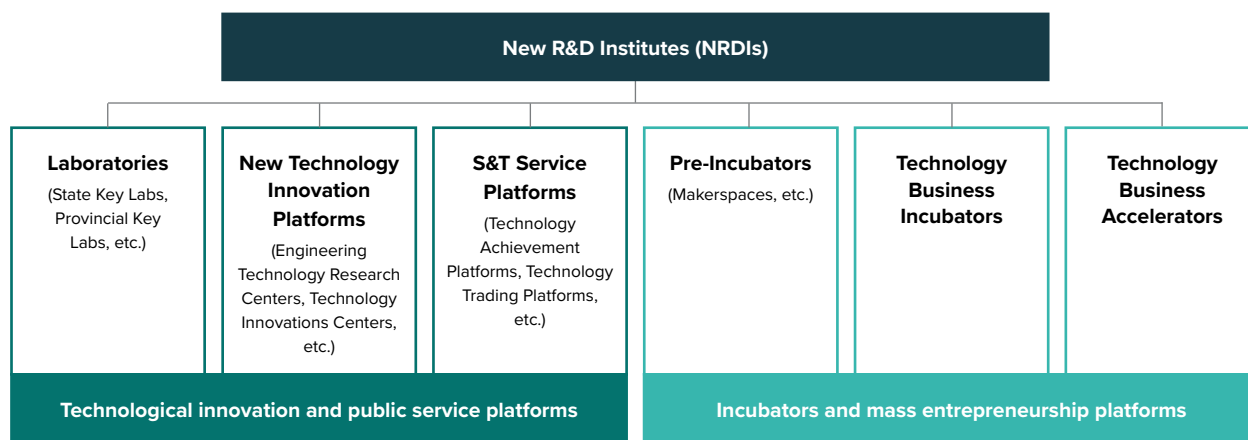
New R&D Institutes (NRDIs)

Laboratories
(State Key Labs, Provincial Key Labs, etc.)

New Technology Innovation Platforms
(Engineering Technology Research Centers, Technology Innovations Centers, etc.)

S&T Service Platforms
(Technology Achievement Platforms, Technology Trading Platforms, etc.)

Pre-Incubators
(Makerspaces, etc.)

Technology Business Incubators

Technology Business Accelerators

Technological innovation and public service platforms

Incubators and mass entrepreneurship platforms